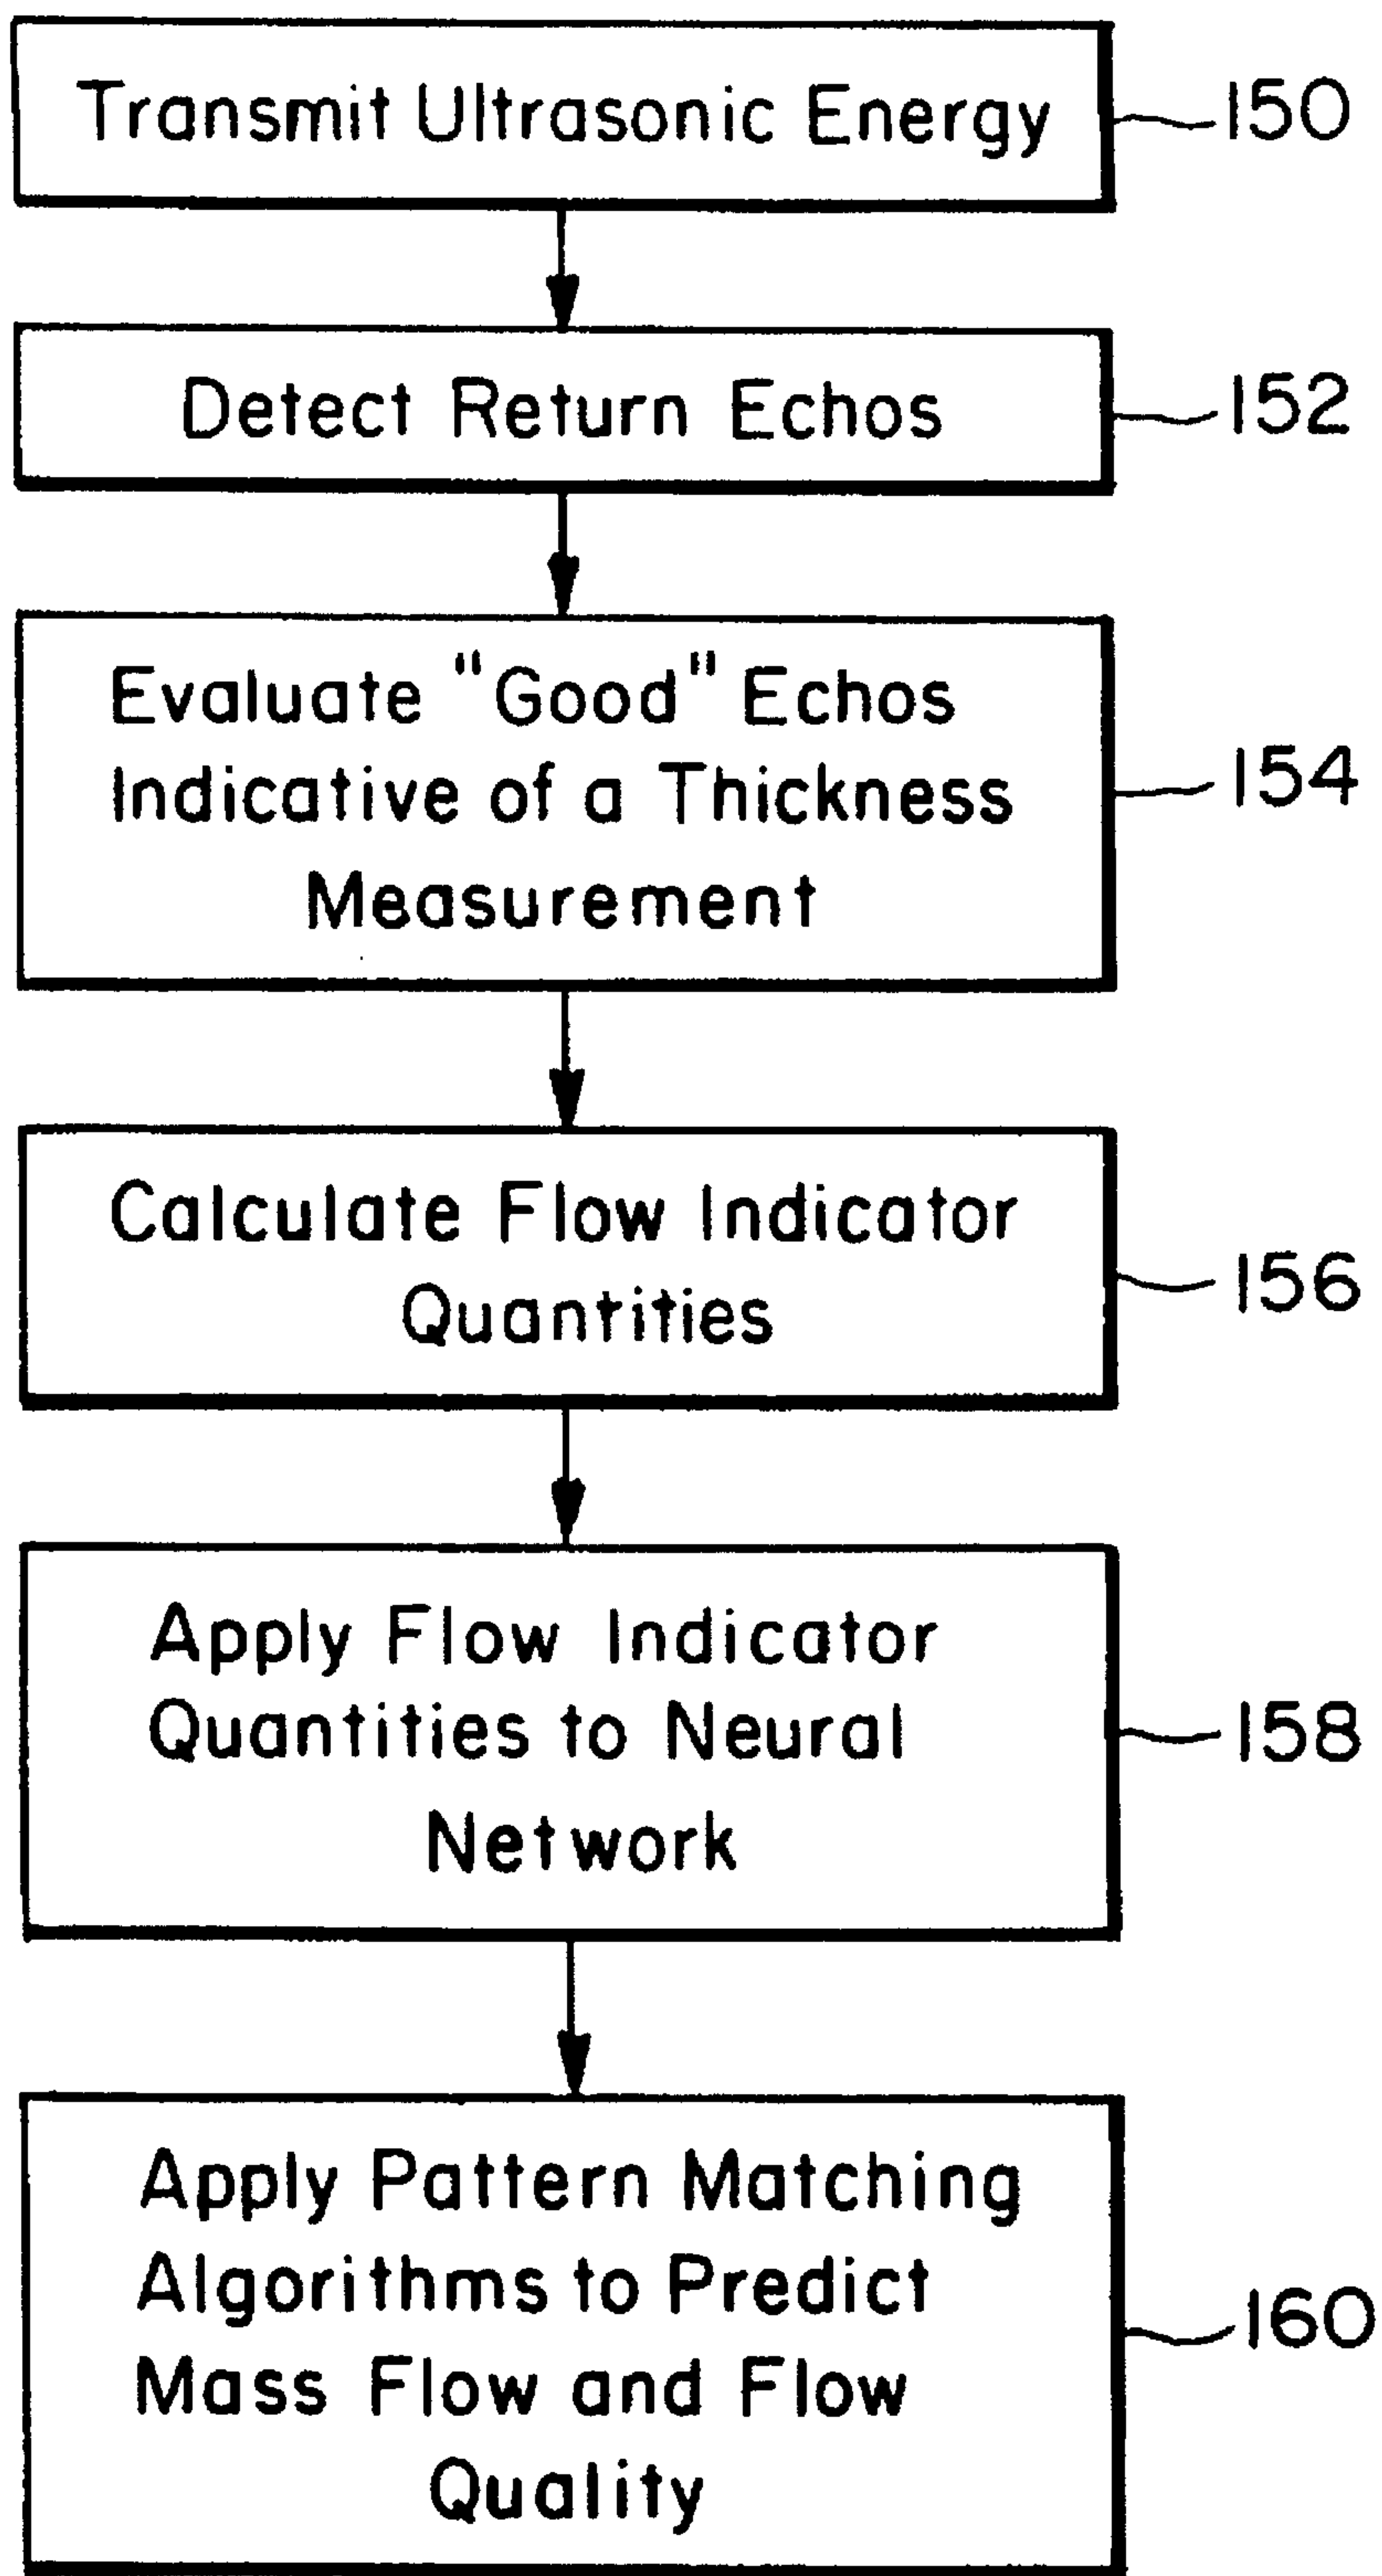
Transmit Ultrasonic Energy
150

Detect Return Echos
152

Evaluate "Good" Echos Indicative of a Thickness Measurement
154

Calculate Flow Indicator Quantities
156

Apply Flow Indicator Quantities to Neural Network
158

Apply Pattern Matching Algorithms to Predict Mass Flow and Flow Quality
160